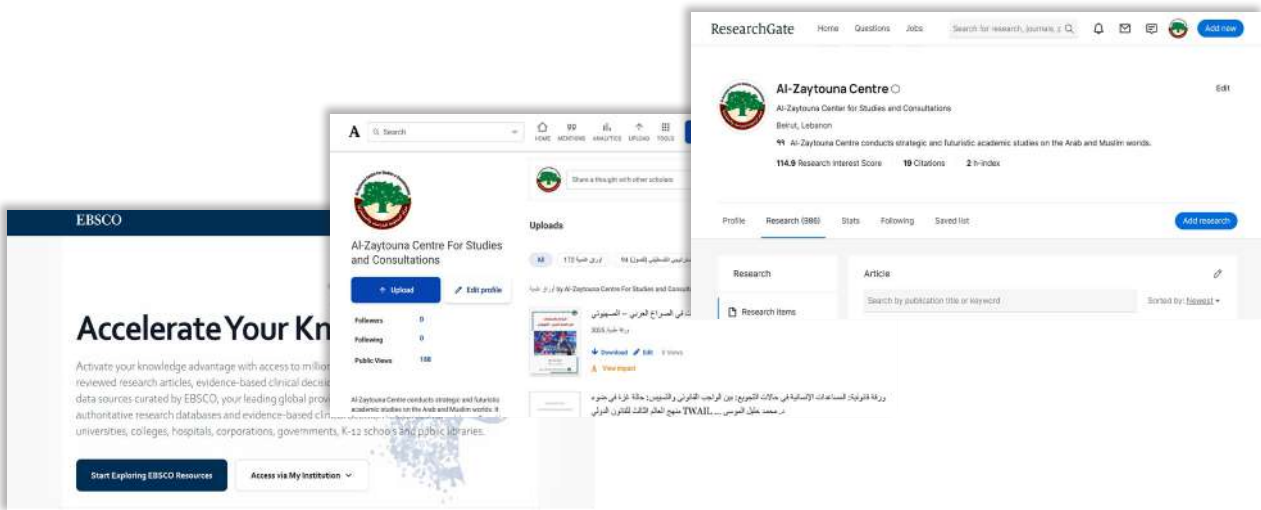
ResearchGate Home Questions Jobs Search for research, journals, p Add new

Al-Zaytouna Centre
Al-Zaytouna Center for Studies and Consultations
Beirut, Lebanon
Al-Zaytouna Centre conducts strategic and futuristic academic studies on the Arab and Muslim worlds.
114.9 Research Interest Score 19 Citations 2 h-index
Edit

Profile Research (986) Stats Following Saved list Add research

Research
Research items
Article
Search by publication title or keyword
Sorted by: Newest

A Search
HOME MENTIONS ANALYTICS UPLOAD TOOLS

Al-Zaytouna Centre For Studies and Consultations
Upload Edit profile
Followers 0
Following 0
Public Views 198
Al-Zaytouna Centre conducts strategic and futuristic academic studies on the Arab and Muslim worlds. It

Share a thought with other scholars
Uploads
All 173 أوراق علمية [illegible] 98
by Al-Zaytouna Centre For Studies and Consultations
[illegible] في الصراع العربي – الصهيوني
ورقة علمية 2025
Download Edit 0 Views
View impact
ورقة قانونية: المساعدات الإنسانية في حالات التجويع: بين الواجب القانوني والتسييس: حالة غزة في ضوء
د. محمد خليل الموسى ... TWAIL منهج العالم الثالث للقانون الدولي

EBSCO
Accelerate Your Kn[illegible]
Activate your knowledge advantage with access to million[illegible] reviewed research articles, evidence-based clinical decisi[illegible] data sources curated by EBSCO, your leading global prov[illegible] authoritative research databases and evidence-based clin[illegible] universities, colleges, hospitals, corporations, governments, K-12 schools and public libraries.
Start Exploring EBSCO Resources
Access via My Institution